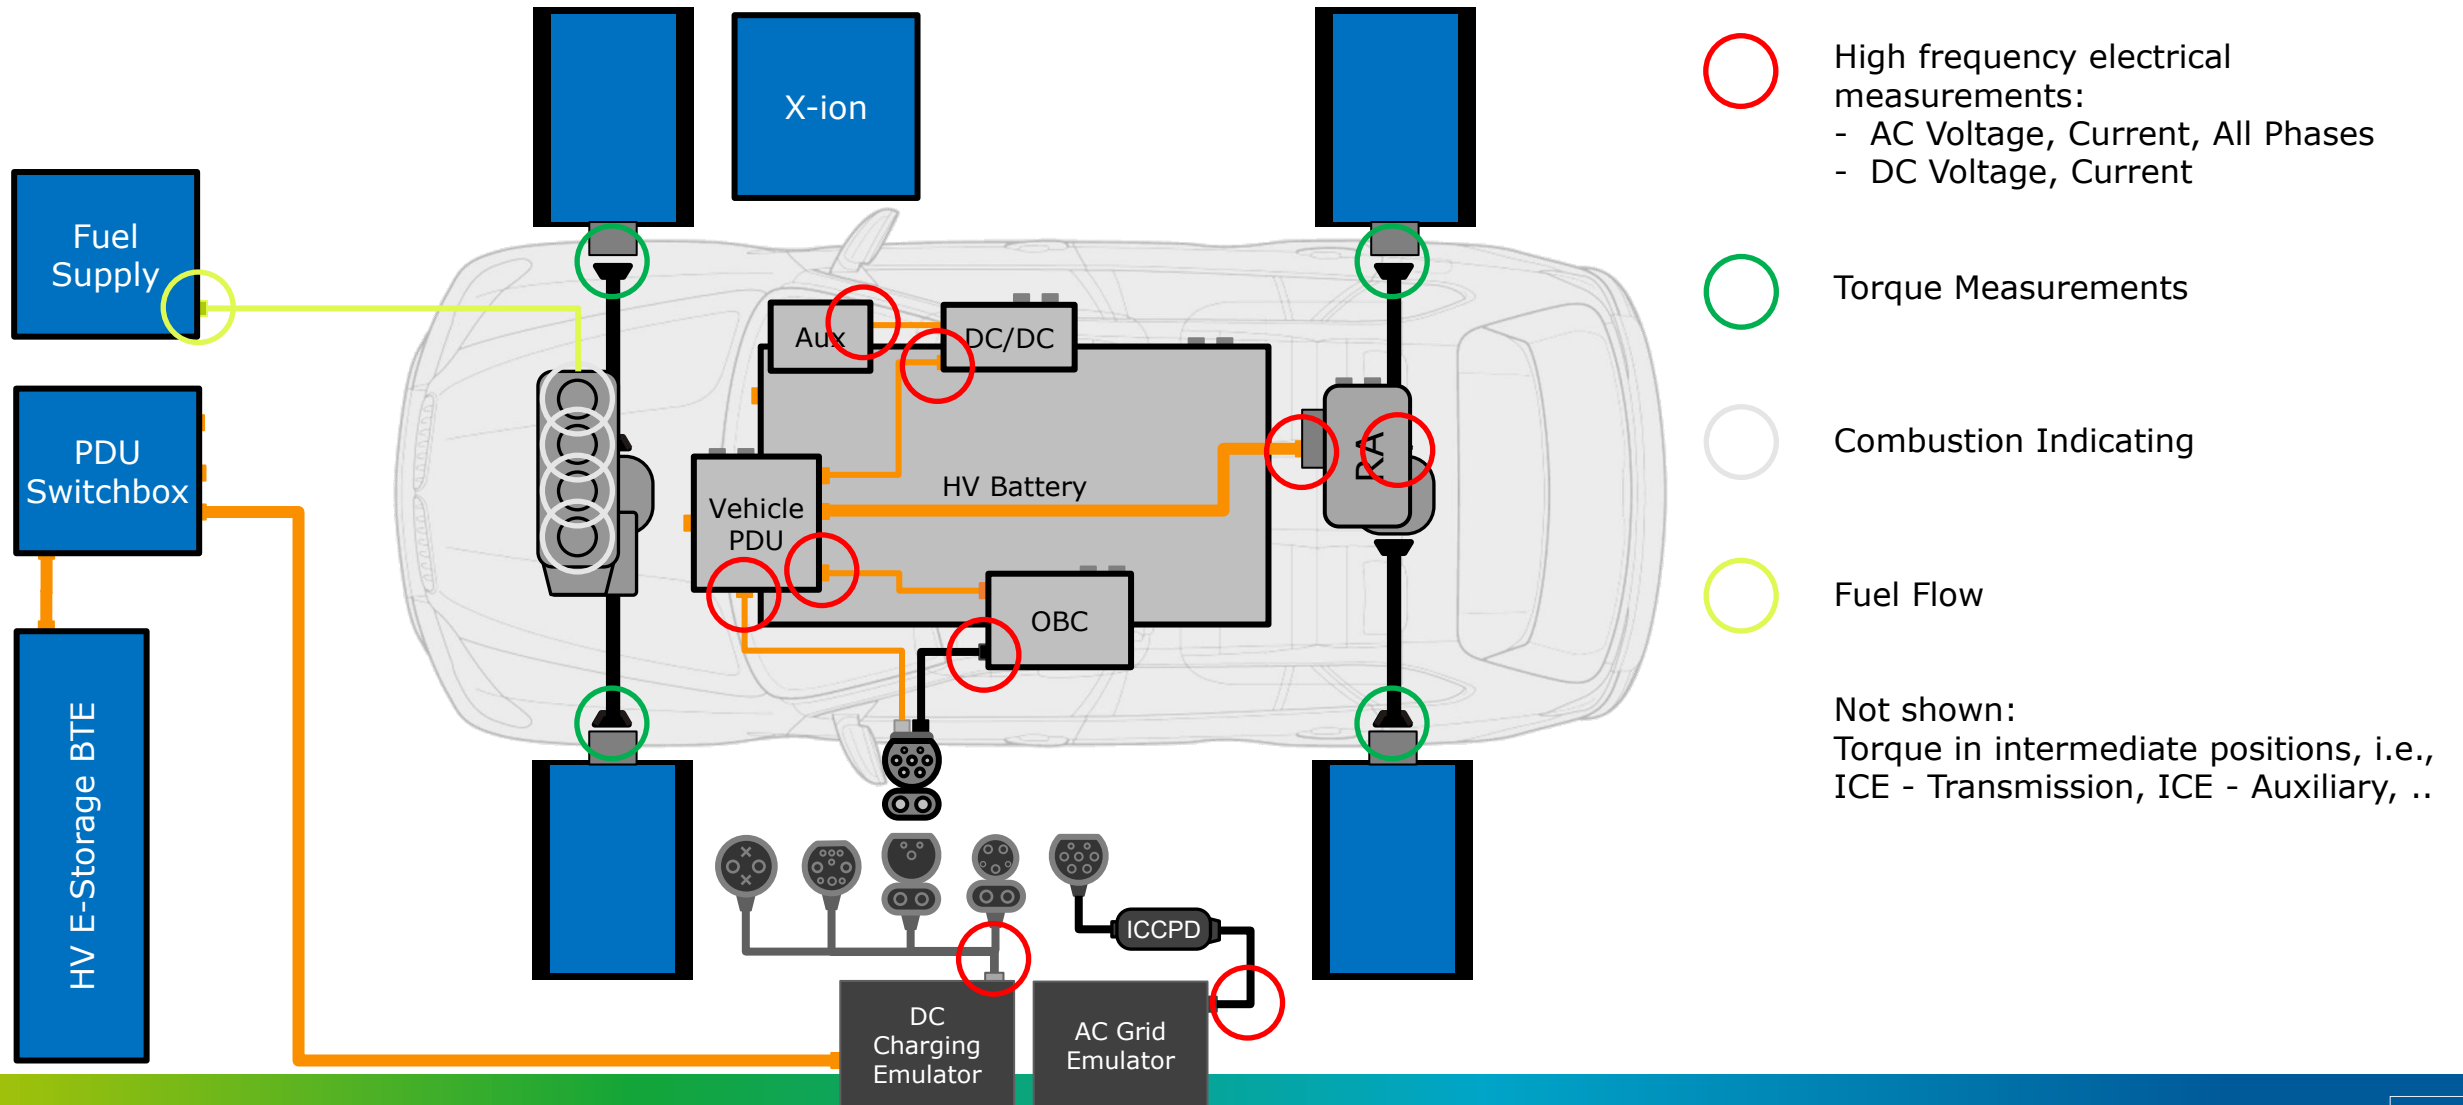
Fuel Supply

PDU Switchbox

HV E-Storage BTE

X-ion

Aux

DC/DC

Vehicle PDU

HV Battery

OBC

RA

ICCPD

DC Charging Emulator

AC Grid Emulator

High frequency electrical measurements:
- AC Voltage, Current, All Phases
- DC Voltage, Current

Torque Measurements

Combustion Indicating

Fuel Flow

Not shown:
Torque in intermediate positions, i.e., ICE - Transmission, ICE - Auxiliary, ..